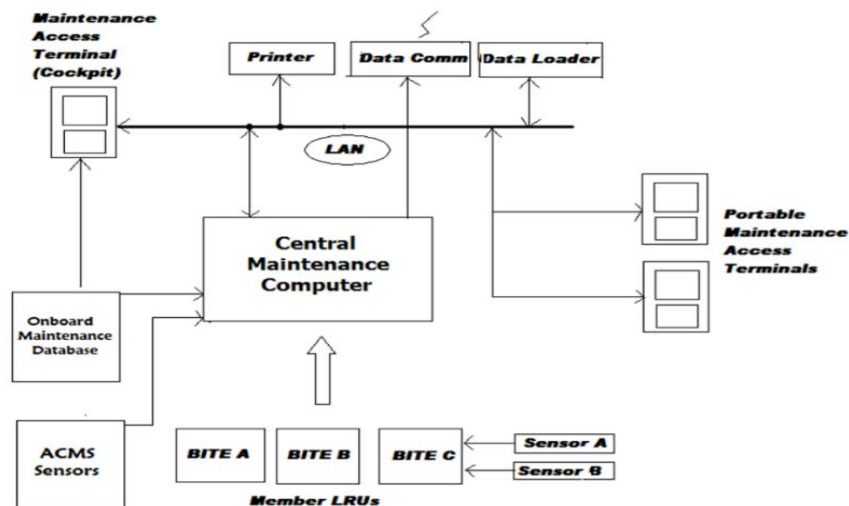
Maintenance Access Terminal (Cockpit)

Printer

Data Comm

Data Loader

LAN

Central Maintenance Computer

Portable Maintenance Access Terminals

Onboard Maintenance Database

ACMS Sensors

BITE A

BITE B

BITE C

Sensor A

Sensor B

Member LRUs